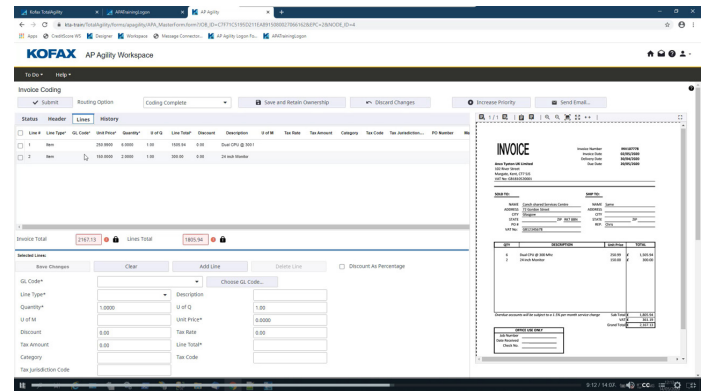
Kofax TotalAgility | APATrainingLogon | AP Agility

kta-team/TotalAgility/forms/apagility/APA_MasterForm.form?DOB_ID=C7F71C5195D311EAB915B00279661628EPC=2&NODE_ID=4

Apps | CreditScore WS | Designer | Workspace | Message Connector... | AP Agility Logon Fu... | APATrainingLogon

KOFAX AP Agility Workspace

To Do | Help

Invoice Coding

Submit | Routing Option | Coding Complete | Save and Retain Ownership | Discard Changes | Increase Priority | Send Email...

Status | Header | Lines | History

| Line # | Line Type* | GL Code* | Unit Price* | Quantity* | U of Q | Line Total* | Discount | Description | U of M | Tax Rate | Tax Amount | Category | Tax Code | Tax Jurisdiction... | PO Number |
|---|---|---|---|---|---|---|---|---|---|---|---|---|---|---|---|
| 1 | Item | | 269.9900 | 6.0000 | 1.00 | 1555.94 | 0.00 | Dual CPU @ 300 I | | | | | | | |
| 2 | Item | | 150.0000 | 2.0000 | 1.00 | 300.00 | 0.00 | 24 inch Monitor | | | | | | | |

Invoice Total 2167.15 | Lines Total 1855.94

Selected Lines:

Save Changes | Clear | Add Line | Delete Line | Discount As Percentage

GL Code* | Choose GL Code...
Line Type* | Description
Quantity* 1.0000 | U of Q 1.00
U of M | Unit Price* 0.0000
Discount 0.00 | Tax Rate 0.00
Tax Amount 0.00 | Line Total*
Category | Tax Code
Tax Jurisdiction Code

INVOICE

Invoice Number | Invoice Date | Delivery Date | Due Date

Anne Tyston UK Limited

SOLD TO: | SHIP TO:

QTY | DESCRIPTION | Unit Price | TOTAL
6 | Dual CPU @ 300 MHz | 259.99 | 1,555.94
2 | 24 inch Monitor | 150.00 | 300.00

Sub Total 1,855.94 | VAT 311.21 | Grand Total 2,167.15

OFFICE USE ONLY

9:12 / 14:07